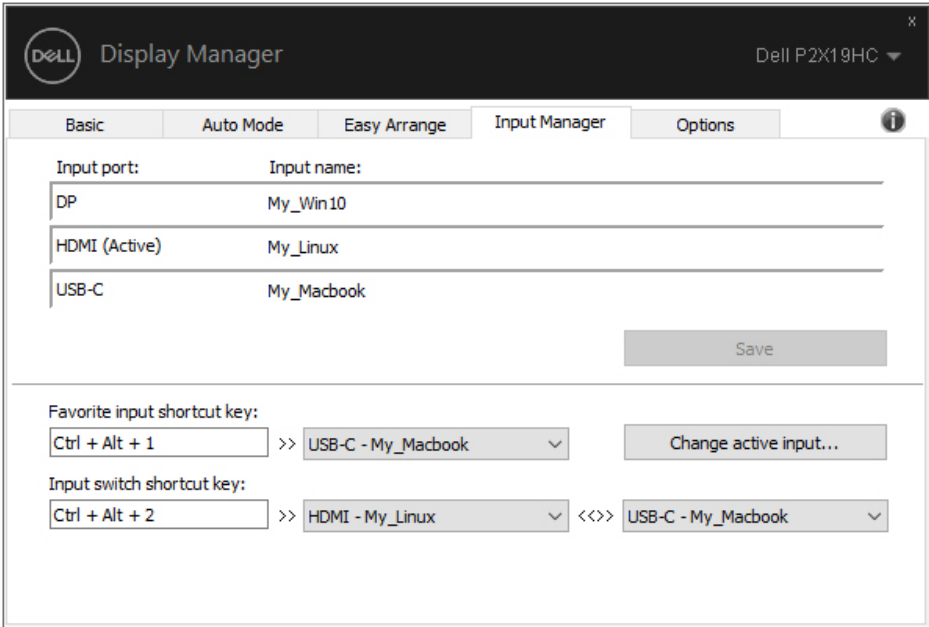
DELL Display Manager

Dell P2X19HC

x

Basic | Auto Mode | Easy Arrange | Input Manager | Options

Input port: Input name:

DP My_Win10

HDMI (Active) My_Linux

USB-C My_Macbook

Save

Favorite input shortcut key:

Ctrl + Alt + 1 >> USB-C - My_Macbook

Change active input...

Input switch shortcut key:

Ctrl + Alt + 2 >> HDMI - My_Linux <<>> USB-C - My_Macbook